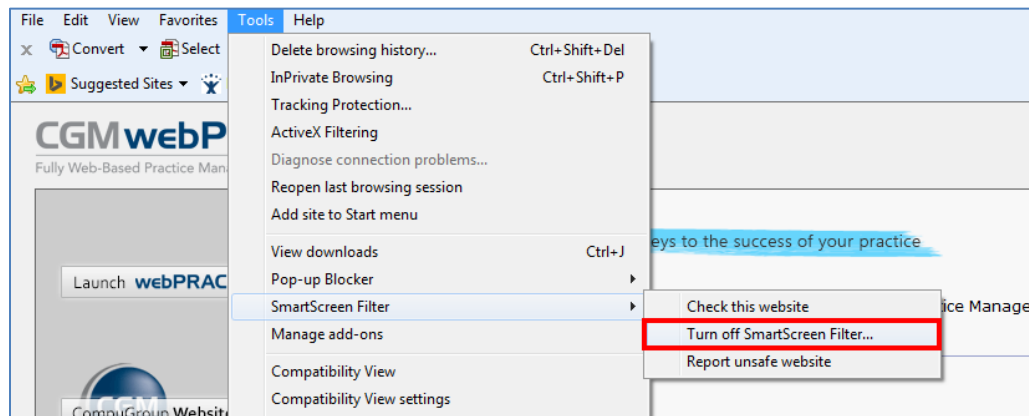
File Edit View Favorites Tools Help

Convert Select

Suggested Sites

CGM webP

Fully Web-Based Practice Mana

Launch webPRAC

CompuGroup Website

Delete browsing history... Ctrl+Shift+Del
InPrivate Browsing Ctrl+Shift+P
Tracking Protection...
ActiveX Filtering
Diagnose connection problems...
Reopen last browsing session
Add site to Start menu
View downloads Ctrl+J
Pop-up Blocker
SmartScreen Filter
Manage add-ons
Compatibility View
Compatibility View settings

Check this website
Turn off SmartScreen Filter...
Report unsafe website

eys to the success of your practice

ice Manage